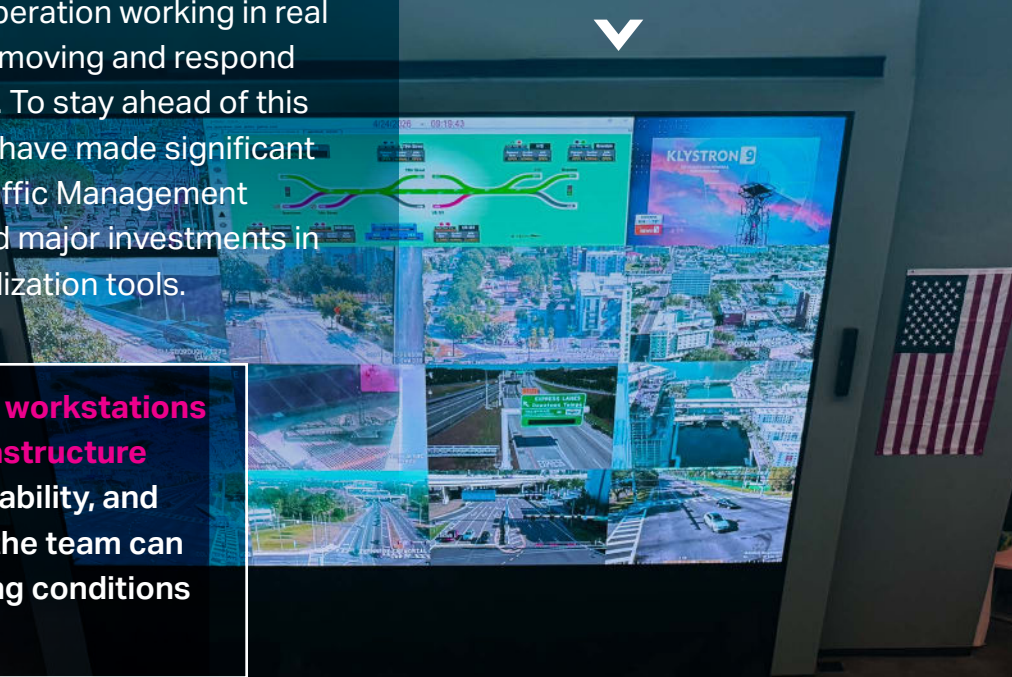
operation working in real moving and respond . To stay ahead of this have made significant ffic Management d major investments in lization tools.

workstations structure ability, and he team can ng conditions

KLYSTRON 9

EXPRESS LANES
Downtown Tampa